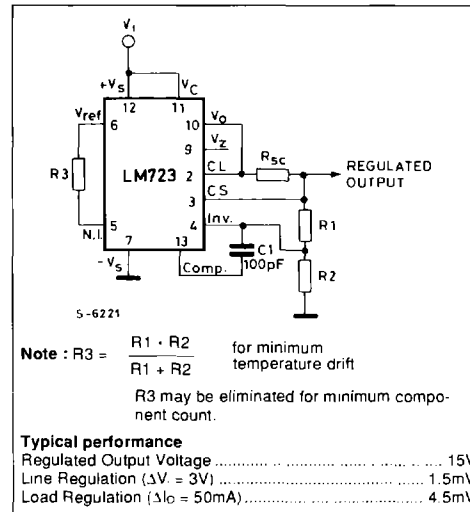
$V_I$

$+V_S$ 12 11 $V_C$

$V_{ref}$ 6

10 $V_O$

9 $V_Z$

LM723

2 CL

$R_{SC}$

REGULATED OUTPUT

R3

3 CS

4 Inv.

R1

5 N.I.

$-V_S$ 7

13 Comp.

C1 100pF

R2

5-6221

**Note** : R3 = $\frac{R1 \cdot R2}{R1 + R2}$ for minimum temperature drift

R3 may be eliminated for minimum component count.

**Typical performance**

Regulated Output Voltage .......................................... 15V

Line Regulation ($\Delta V_I$ = 3V) .......................................... 1.5mV

Load Regulation ($\Delta I_O$ = 50mA) .......................................... 4.5mV